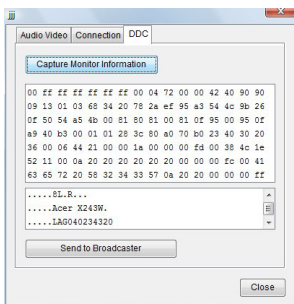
Audio Video | Connection | DDC

Capture Monitor Information

00 ff ff ff ff ff ff 00 04 72 00 00 42 40 90 90
09 13 01 03 68 34 20 78 2a ef 95 a3 54 4c 9b 26
0f 50 54 a5 4b 00 81 80 81 00 81 0f 95 00 95 0f
a9 40 b3 00 01 01 28 3c 80 a0 70 b0 23 40 30 20
36 00 06 44 21 00 00 1a 00 00 00 fd 00 38 4c 1e
52 11 00 0a 20 20 20 20 20 20 00 00 00 fc 00 41
63 65 72 20 58 32 34 33 57 0a 20 20 00 00 00 ff

.....8L.R...
.....Acer X243W.
.....LAG0402343 20

Send to Broadcaster

Close